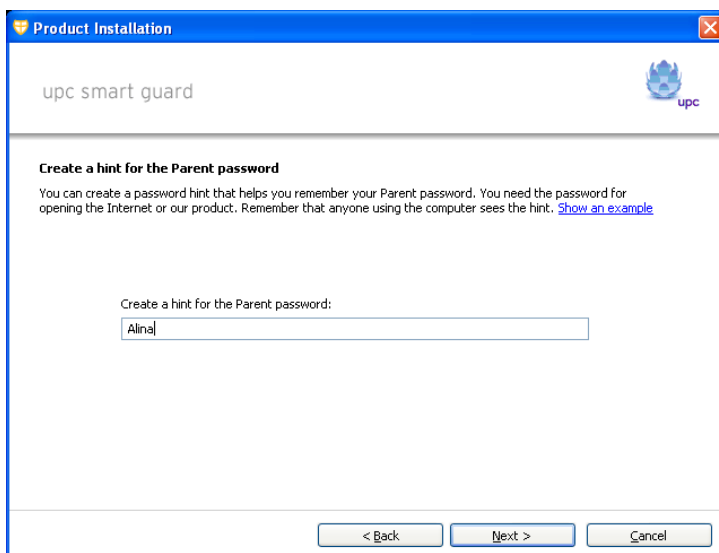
Product Installation

upc smart guard

upc

Create a hint for the Parent password

You can create a password hint that helps you remember your Parent password. You need the password for opening the Internet or our product. Remember that anyone using the computer sees the hint. Show an example

Create a hint for the Parent password:

Alina

< Back

Next >

Cancel